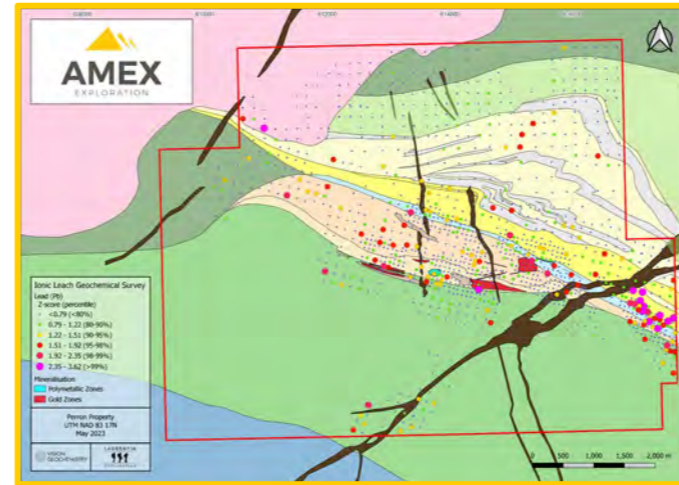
AMEX
EXPLORATION

Ionic Leach Geochemical Survey
Lead (Pb)
Z-score (percentile)
<0.79 (<80%)
0.79 - 1.22 (80-90%)
1.22 - 1.51 (90-95%)
1.51 - 1.92 (95-98%)
1.92 - 2.35 (98-99%)
2.35 - 3.62 (>99%)

Mineralisation
Polymetallic Zones
Gold Zones

Perron Property
UTM NAD 83 17N
May 2023

VISION GEOCHEMISTRY
LABRADOR

0 500 1,000 1,500 2,000 m